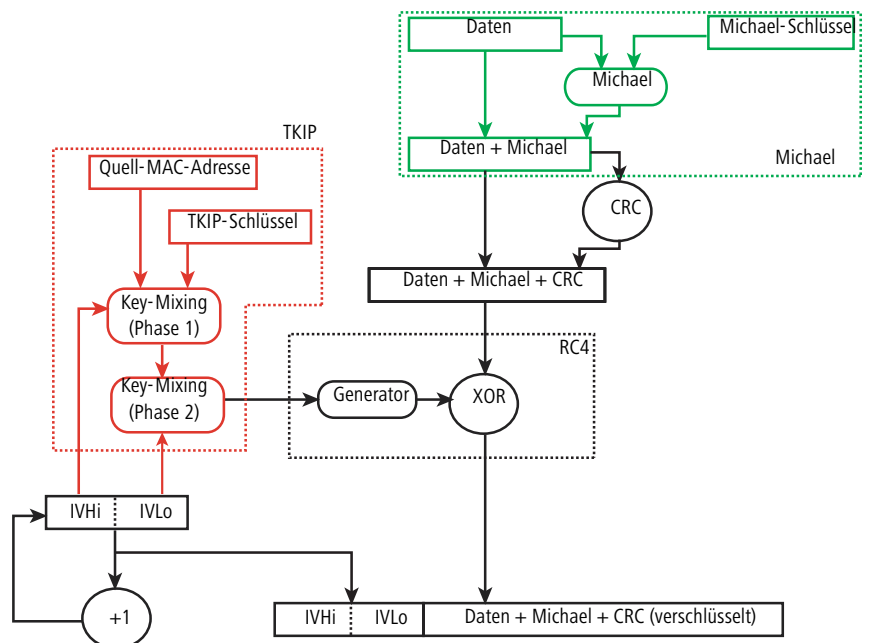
Daten

Michael-Schlüsse

Michael

Daten + Michael

Michael

CRC

Daten + Michael + CRC

TKIP

Quell-MAC-Adresse

TKIP-Schlüssel

Key-Mixing (Phase 1)

Key-Mixing (Phase 2)

RC4

Generator

XOR

IVHi IVLo

+1

IVHi IVLo Daten + Michael + CRC (verschlüsselt)